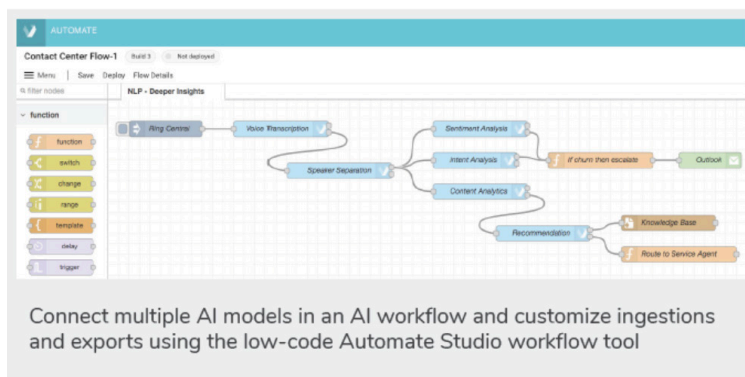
AUTOMATE

Contact Center Flow-1 Build 3 Not deployed

Menu | Save Deploy Flow Details

filter nodes

NLP - Deeper Insights

function

function

switch

change

range

template

delay

trigger

Ring Central

Voice Transcription

Speaker Separation

Sentiment Analysis

Intent Analysis

Content Analytics

If churn then escalate

Outlook

Recommendation

Knowledge Base

Route to Service Agent

Connect multiple AI models in an AI workflow and customize ingestions and exports using the low-code Automate Studio workflow tool